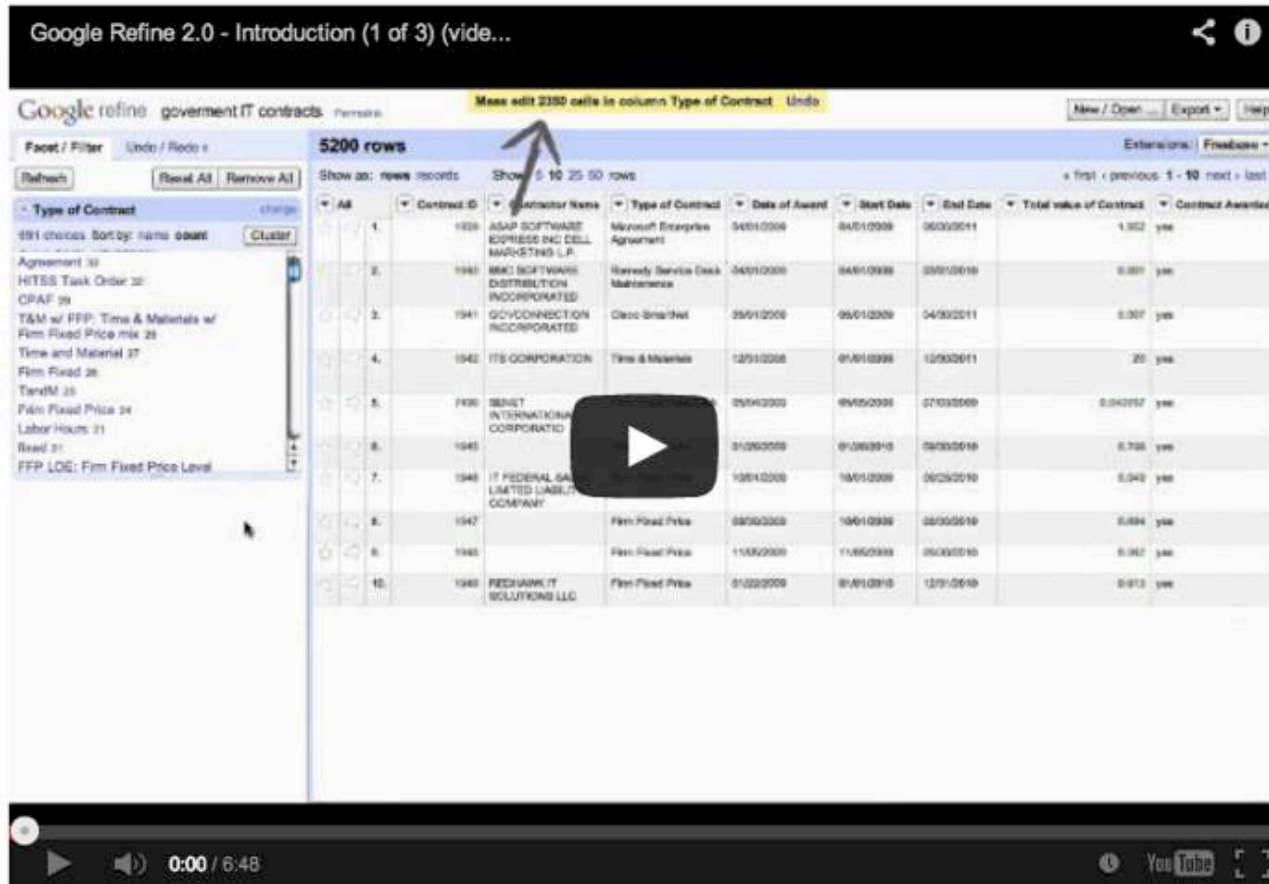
Google Refine 2.0 - Introduction (1 of 3) (vide...

Google refine goverment IT contracts Permalink

Mass edit 2350 cells in column Type of Contract Undo

New / Open ... Export Help

Facet / Filter Undo / Redo

Refresh Reset All Remove All

Type of Contract change

691 choices Sort by: name count Cluster

Agreement 33
HITSS Task Order 32
CPAF 29
T&M w/ FFP: Time & Materials w/ Firm Fixed Price mix 29
Time and Material 27
Firm Fixed 26
TandM 25
Firm Fixed Price 24
Labor Hours 21
Read 21
FFP LOE: Firm Fixed Price Level

5200 rows

Extensions: Freebase

Show as: rows records Show: 5 10 25 50 rows

« first ‹ previous 1 - 10 next › last »

| All | | Contract ID | Contractor Name | Type of Contract | Date of Award | Start Date | End Date | Total value of Contract | Contract Awarded |
|---|---|---|---|---|---|---|---|---|---|
| 1. | | 1939 | ASAP SOFTWARE EXPRESS INC DELL MARKETING L.P. | Microsoft Enterprise Agreement | 04/01/2009 | 04/01/2009 | 06/30/2011 | 1.952 | yes |
| 2. | | 1940 | BMC SOFTWARE DISTRIBUTION INCORPORATED | Remedy Service Desk Maintenance | 04/01/2009 | 04/01/2009 | 03/31/2010 | 0.881 | yes |
| 3. | | 1941 | GOVCONNECTION INCORPORATED | Cisco Smartnet | 05/01/2009 | 05/01/2009 | 04/30/2011 | 0.307 | yes |
| 4. | | 1942 | ITS CORPORATION | Time & Materials | 12/31/2008 | 01/01/2009 | 12/30/2011 | 20 | yes |
| 5. | | 7490 | SENET INTERNATIONA CORPORATIO | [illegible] | 05/04/2009 | 05/05/2009 | 07/03/2009 | 0.040157 | yes |
| 6. | | 1945 | | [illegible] | 01/26/2010 | 01/26/2010 | 09/30/2010 | 0.705 | yes |
| 7. | | 1946 | IT FEDERAL SA LIMITED LIABILI COMPANY | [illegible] | 10/01/2009 | 10/01/2009 | 09/29/2010 | 0.042 | yes |
| 8. | | 1947 | | Firm Fixed Price | 09/30/2009 | 10/01/2009 | 09/30/2010 | 0.684 | yes |
| 9. | | 1948 | | Firm Fixed Price | 11/05/2009 | 11/05/2009 | 05/30/2010 | 0.062 | yes |
| 10. | | 1949 | REDHAWK IT SOLUTIONS LLC | Firm Fixed Price | 01/22/2009 | 01/01/2010 | 12/31/2010 | 0.013 | yes |

0:00 / 6:48

YouTube